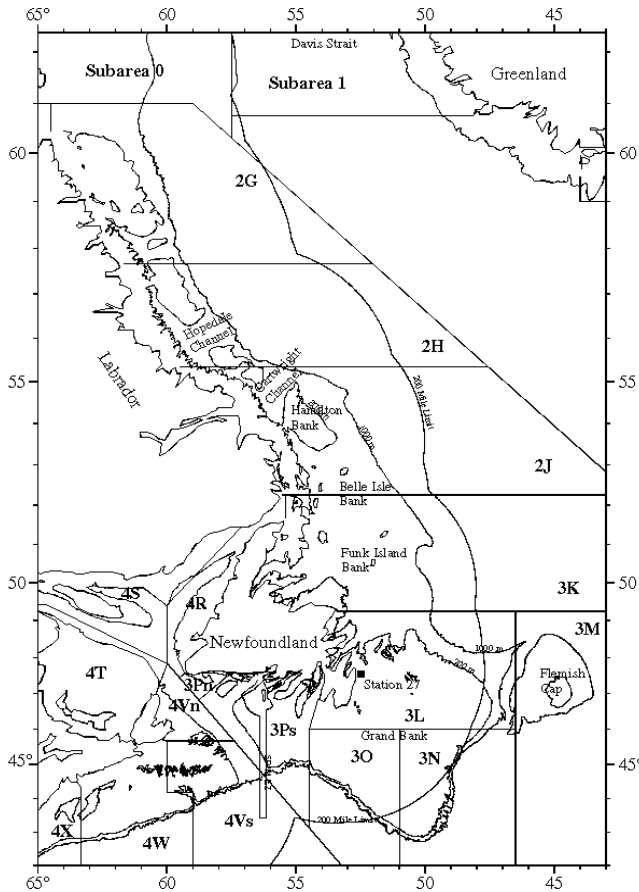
65°
60
55
50
45
Davis Strait
Subarea 0
Subarea 1
Greenland
60
60
2G
Hopedale Channel
Cartwright Channel
Labrador
2H
55
55
Hamilton Bank
1000 m
200 Mile Limit
2J
Belle Isle Bank
Funk Island Bank
50
50
3K
4S
4R
3M
Newfoundland
1000 m
200 m
4T
3Pn
Station 27
Flemish Cap
4Vn
3L
3Ps
Grand Bank
45°
45°
3O
3N
4Vs
200 Mile Limit
4X
4W
65°
60
55
50
45